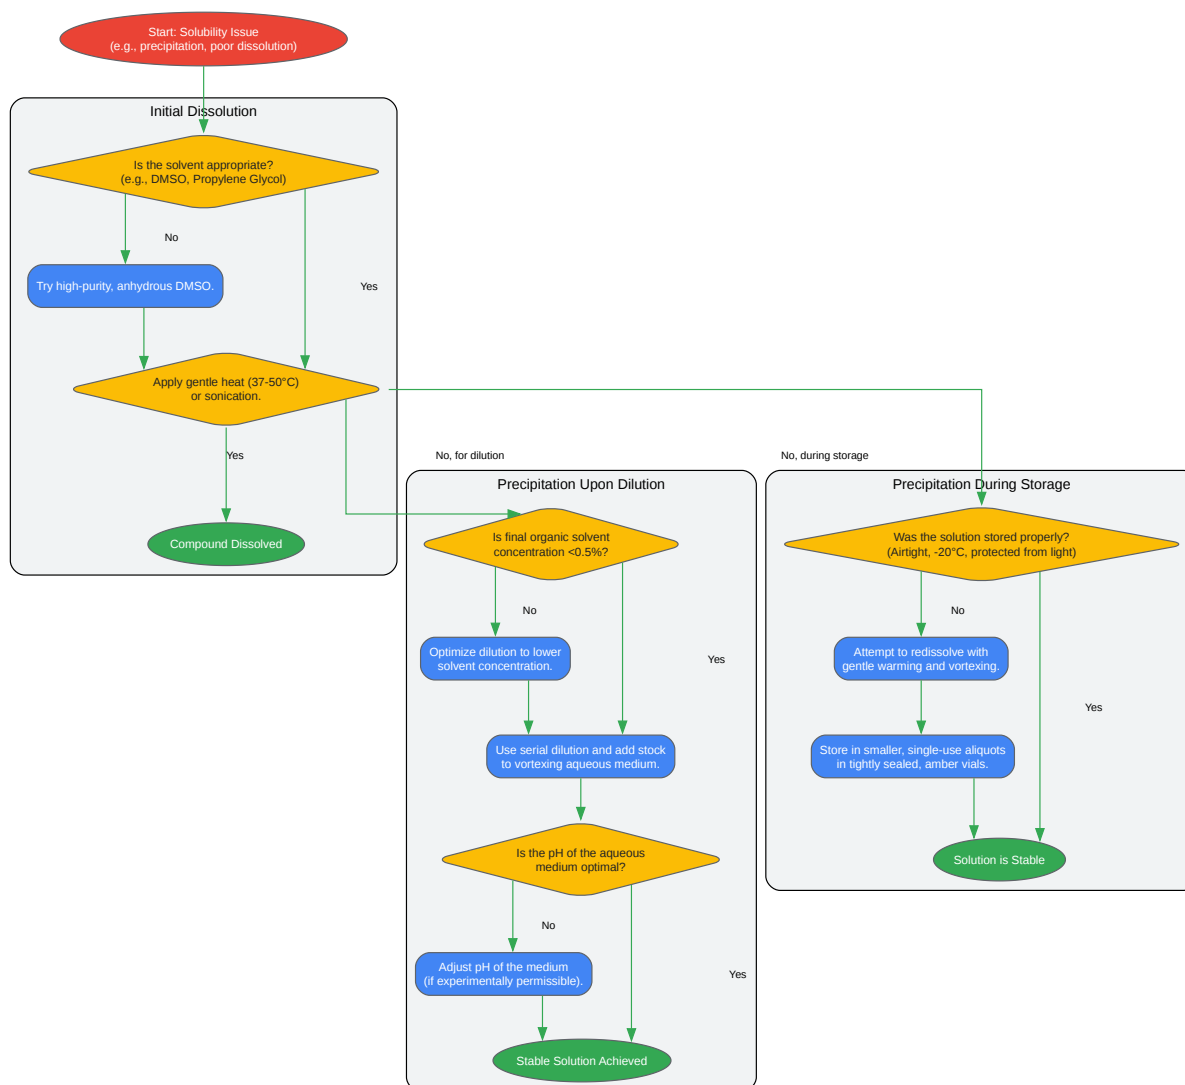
Start: Solubility Issue
(e.g., precipitation, poor dissolution)

Initial Dissolution

Is the solvent appropriate?
(e.g., DMSO, Propylene Glycol)

No

Try high-purity, anhydrous DMSO.

Yes

Apply gentle heat (37-50°C)
or sonication.

Yes

Compound Dissolved

No, for dilution

No, during storage

Precipitation Upon Dilution

Is final organic solvent
concentration <0.5%?

No

Optimize dilution to lower
solvent concentration.

Yes

Use serial dilution and add stock
to vortexing aqueous medium.

Is the pH of the aqueous
medium optimal?

No

Adjust pH of the medium
(if experimentally permissible).

Yes

Stable Solution Achieved

Precipitation During Storage

Was the solution stored properly?
(Airtight, -20°C, protected from light)

No

Attempt to redissolve with
gentle warming and vortexing.

Yes

Store in smaller, single-use aliquots
in tightly sealed, amber vials.

Solution is Stable